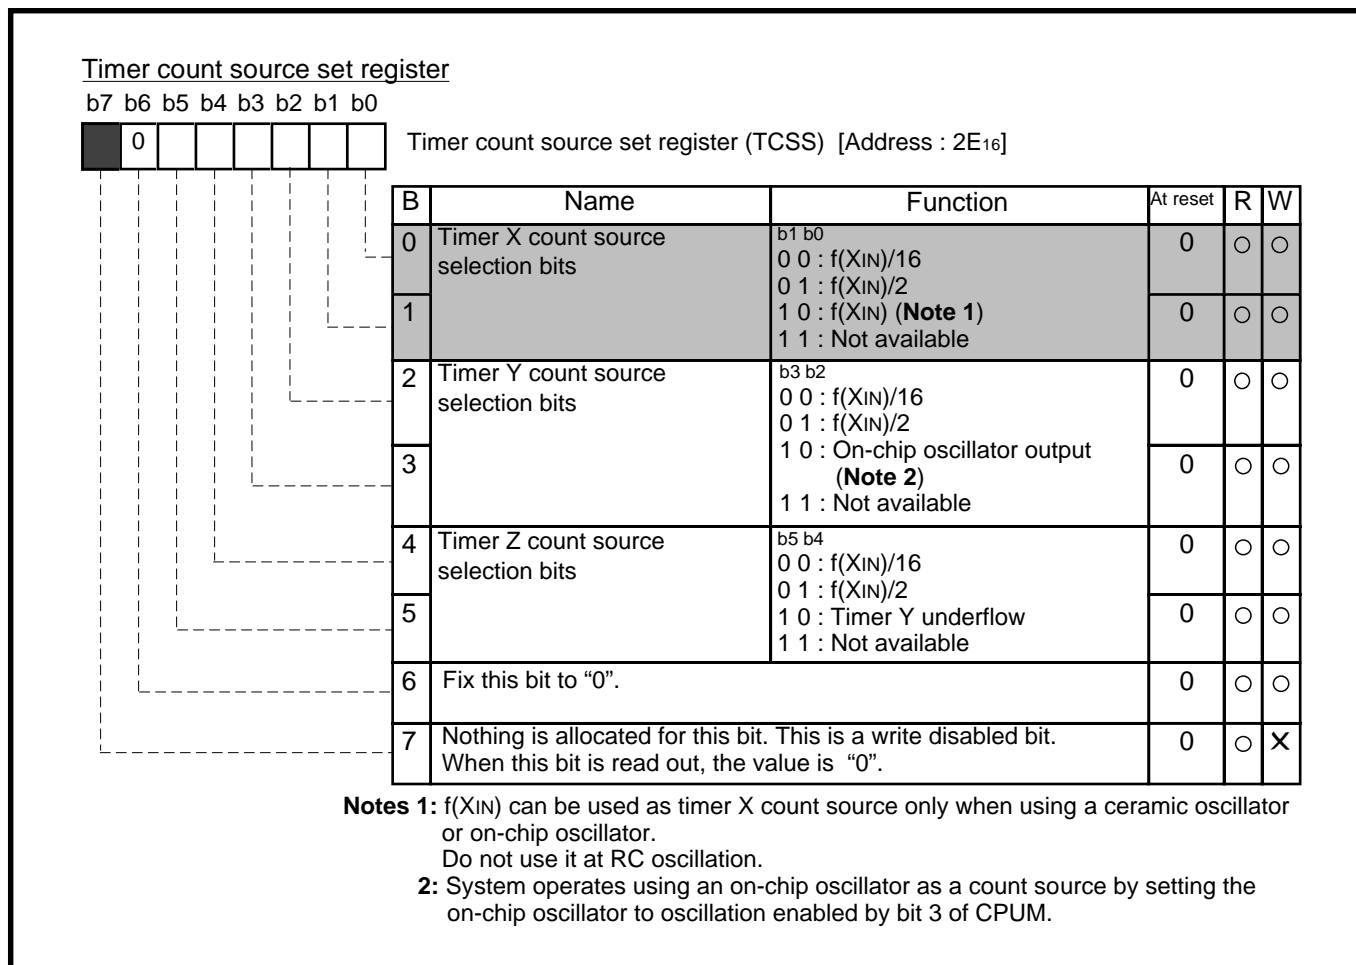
Timer count source set register

b7 b6 b5 b4 b3 b2 b1 b0

0

Timer count source set register (TCSS) [Address : $2E_{16}$]

| B | Name | Function | At reset | R | W |
|---|---|---|---|---|---|
| 0 | Timer X count source selection bits | b1 b0<br>0 0 : f(XIN)/16<br>0 1 : f(XIN)/2<br>1 0 : f(XIN) (Note 1)<br>1 1 : Not available | 0 | ○ | ○ |
| 1 | | | 0 | ○ | ○ |
| 2 | Timer Y count source selection bits | b3 b2<br>0 0 : f(XIN)/16<br>0 1 : f(XIN)/2<br>1 0 : On-chip oscillator output (Note 2)<br>1 1 : Not available | 0 | ○ | ○ |
| 3 | | | 0 | ○ | ○ |
| 4 | Timer Z count source selection bits | b5 b4<br>0 0 : f(XIN)/16<br>0 1 : f(XIN)/2<br>1 0 : Timer Y underflow<br>1 1 : Not available | 0 | ○ | ○ |
| 5 | | | 0 | ○ | ○ |
| 6 | Fix this bit to “0”. | | 0 | ○ | ○ |
| 7 | Nothing is allocated for this bit. This is a write disabled bit. When this bit is read out, the value is “0”. | | 0 | ○ | X |

Notes 1: f(XIN) can be used as timer X count source only when using a ceramic oscillator or on-chip oscillator.
Do not use it at RC oscillation.
2: System operates using an on-chip oscillator as a count source by setting the on-chip oscillator to oscillation enabled by bit 3 of CPUM.